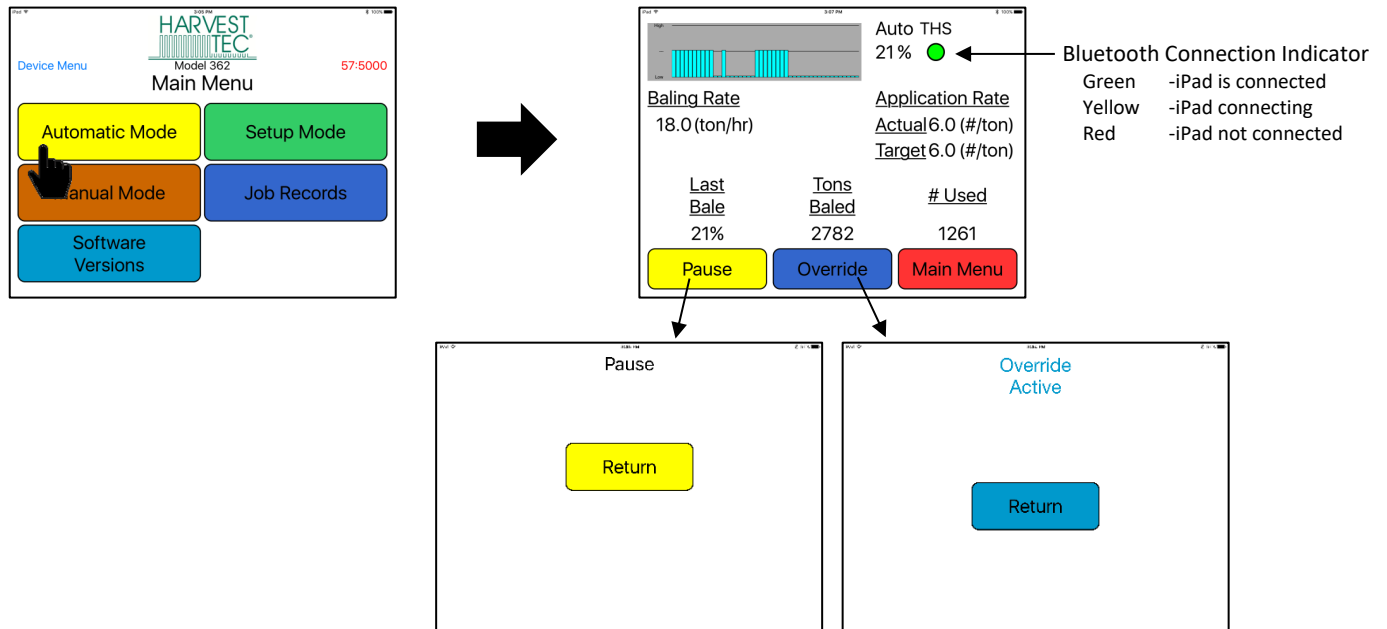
iPad 3:05 PM 100%

HARVEST TEC

Device Menu Model 362 57:5000

Main Menu

Automatic Mode

Setup Mode

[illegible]anual Mode

Job Records

Software Versions

iPad 3:07 PM 100%

High

Low

Auto THS

21%

Bluetooth Connection Indicator

Green -iPad is connected

Yellow -iPad connecting

Red -iPad not connected

Baling Rate

18.0 (ton/hr)

Application Rate

Actual 6.0 (#/ton)

Target 6.0 (#/ton)

Last Bale

21%

Tons Baled

2782

# Used

1261

Pause

Override

Main Menu

iPad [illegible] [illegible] PM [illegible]

Pause

Return

iPad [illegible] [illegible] PM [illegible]

Override Active

Return